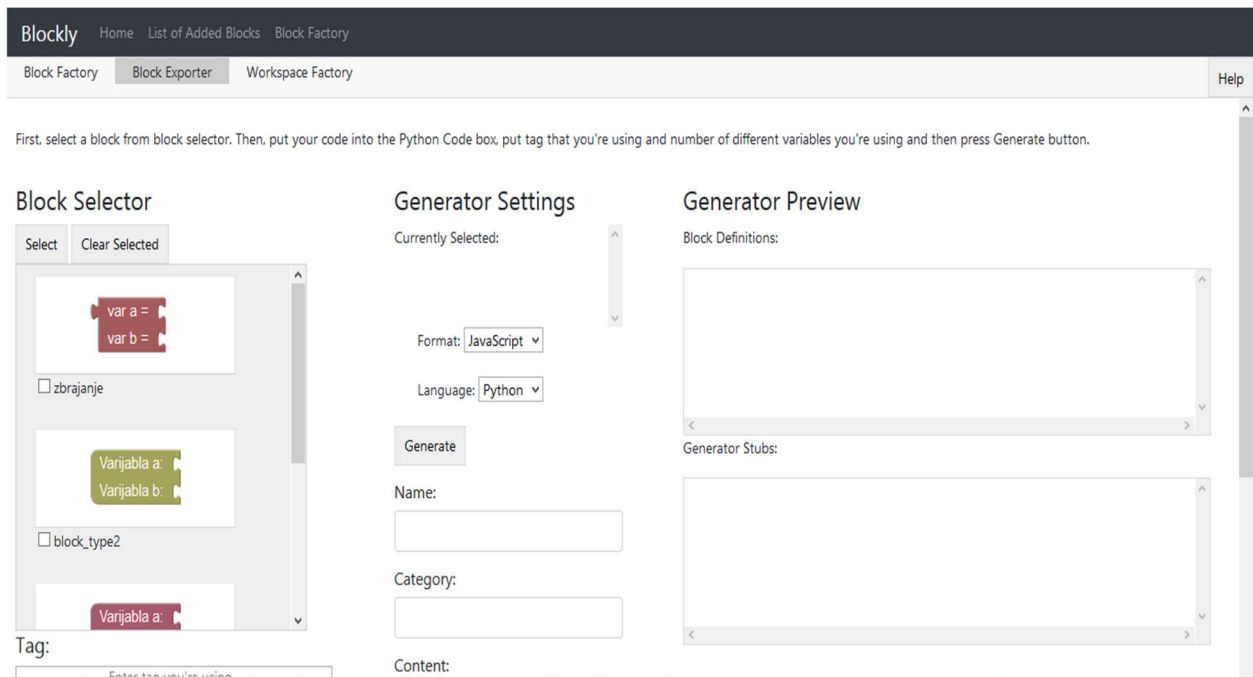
Blockly Home List of Added Blocks Block Factory

Block Factory Block Exporter Workspace Factory

Help

First, select a block from block selector. Then, put your code into the Python Code box, put tag that you're using and number of different variables you're using and then press Generate button.

Block Selector

Select Clear Selected

var a =
var b =

zbrajanje

Varijabla a:
Varijabla b:

block_type2

Varijabla a:

Tag:

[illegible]

Generator Settings

Currently Selected:

Format: JavaScript

Language: Python

Generate

Name:

Category:

Content:

Generator Preview

Block Definitions:

Generator Stubs: